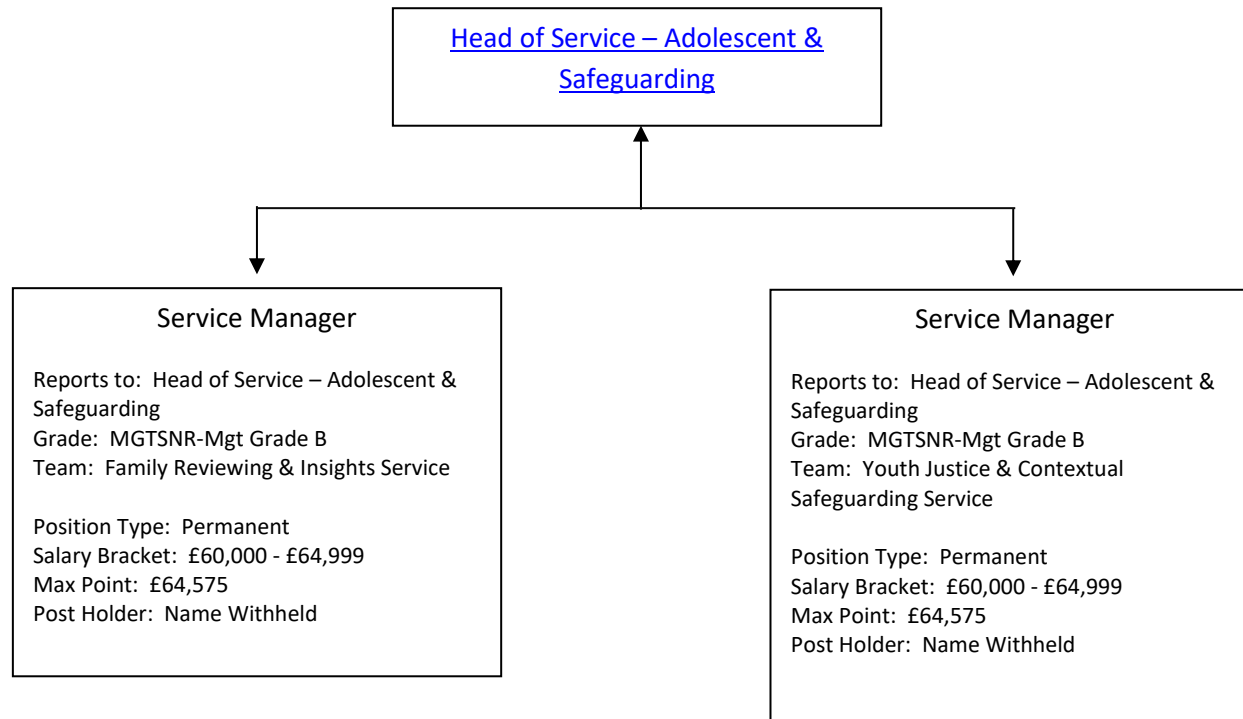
Head of Service – Adolescent & Safeguarding

Service Manager

Reports to: Head of Service – Adolescent & Safeguarding
Grade: MGTSNR-Mgt Grade B
Team: Family Reviewing & Insights Service

Position Type: Permanent
Salary Bracket: £60,000 - £64,999
Max Point: £64,575
Post Holder: Name Withheld

Service Manager

Reports to: Head of Service – Adolescent & Safeguarding
Grade: MGTSNR-Mgt Grade B
Team: Youth Justice & Contextual Safeguarding Service

Position Type: Permanent
Salary Bracket: £60,000 - £64,999
Max Point: £64,575
Post Holder: Name Withheld